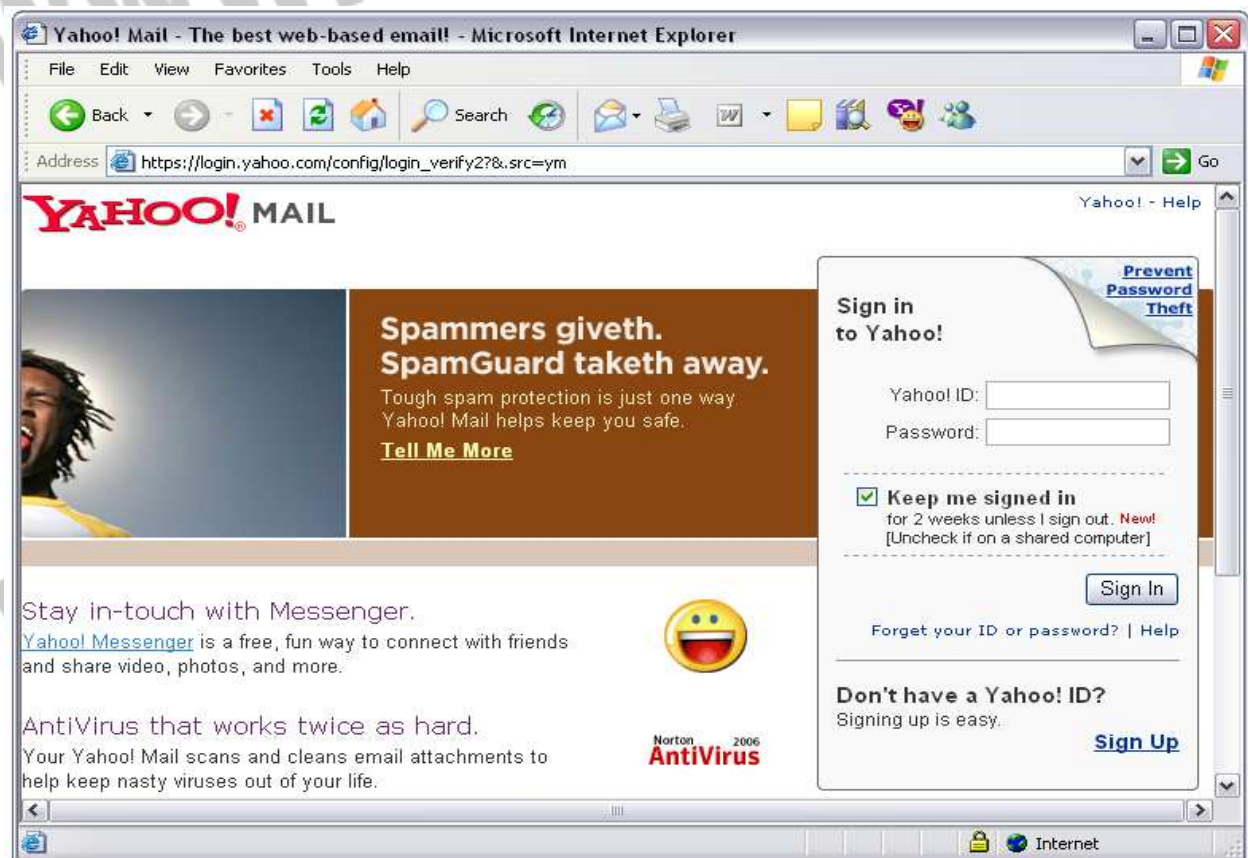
Yahoo! Mail - The best web-based email! - Microsoft Internet Explorer

File Edit View Favorites Tools Help

Back Search

Address https://login.yahoo.com/config/login_verify2?&.src=ym Go

YAHOO! MAIL

Yahoo! - Help

Spammers giveth.
SpamGuard taketh away.
Tough spam protection is just one way Yahoo! Mail helps keep you safe.
Tell Me More

Sign in to Yahoo!

Prevent Password Theft

Yahoo! ID:
Password:

Keep me signed in
for 2 weeks unless I sign out. New!
[Uncheck if on a shared computer]

Sign In

Forget your ID or password? | Help

Don't have a Yahoo! ID?
Signing up is easy.
Sign Up

Stay in-touch with Messenger.
Yahoo! Messenger is a free, fun way to connect with friends and share video, photos, and more.

AntiVirus that works twice as hard.
Your Yahoo! Mail scans and cleans email attachments to help keep nasty viruses out of your life.

Norton 2006 AntiVirus

Internet